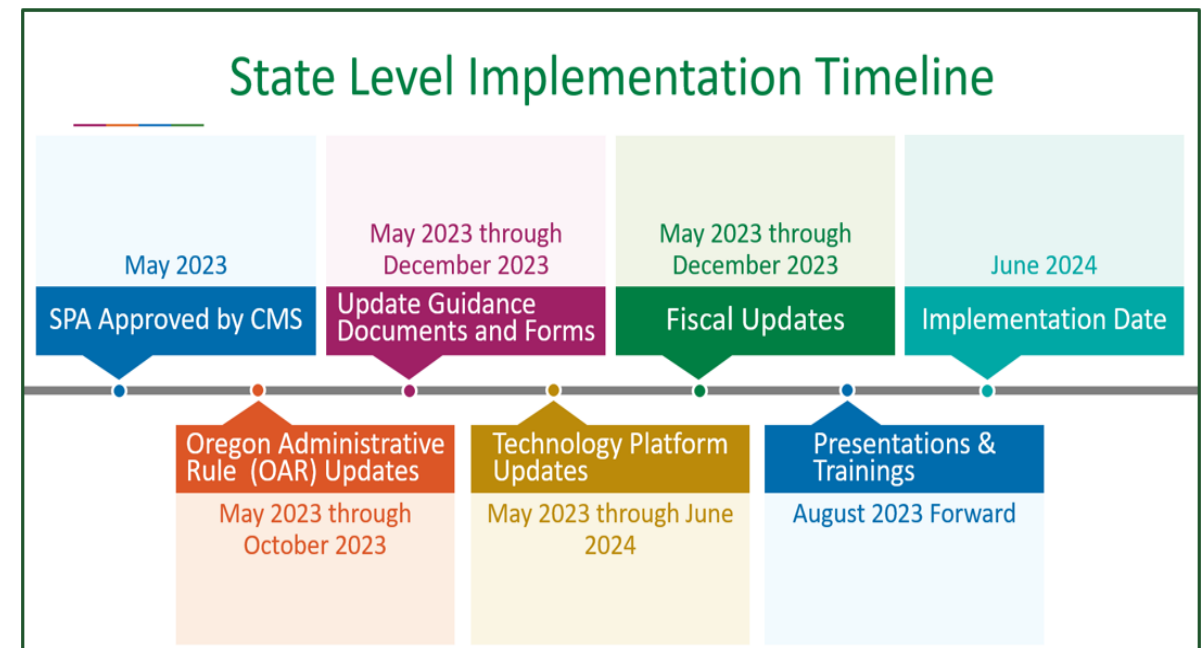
State Level Implementation Timeline

May 2023

SPA Approved by CMS

May 2023 through December 2023

Update Guidance Documents and Forms

May 2023 through December 2023

Fiscal Updates

June 2024

Implementation Date

Oregon Administrative Rule (OAR) Updates

May 2023 through October 2023

Technology Platform Updates

May 2023 through June 2024

Presentations & Trainings

August 2023 Forward